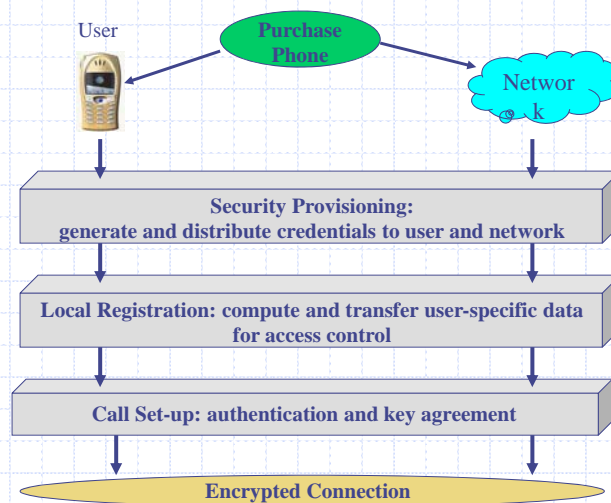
User

Purchase Phone

Networ k

Security Provisioning: generate and distribute credentials to user and network

Local Registration: compute and transfer user-specific data for access control

Call Set-up: authentication and key agreement

Encrypted Connection